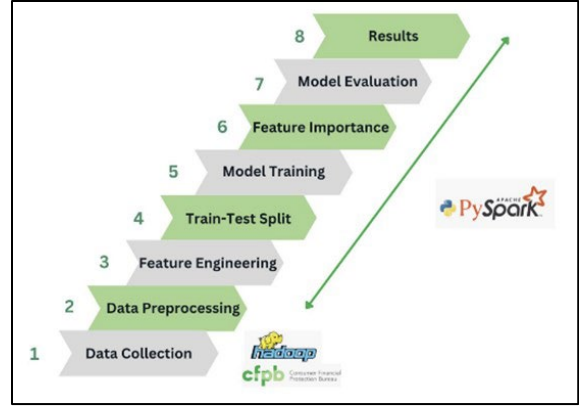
8 Results

7 Model Evaluation

6 Feature Importance

5 Model Training

4 Train-Test Split

3 Feature Engineering

2 Data Preprocessing

1 Data Collection

APACHE PySpark

hadoop

cfpb Consumer Financial Protection Bureau